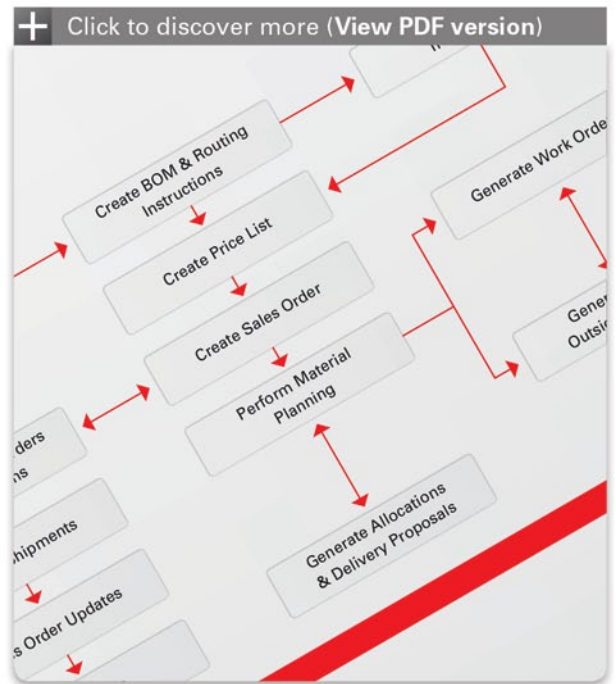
+ Click to discover more (View PDF version)

Create BOM & Routing Instructions

Create Price List

Create Sales Order

Perform Material Planning

Generate Allocations & Delivery Proposals

Generate Work Orde

Gene Outsid

rders ns

hipments

s Order Updates